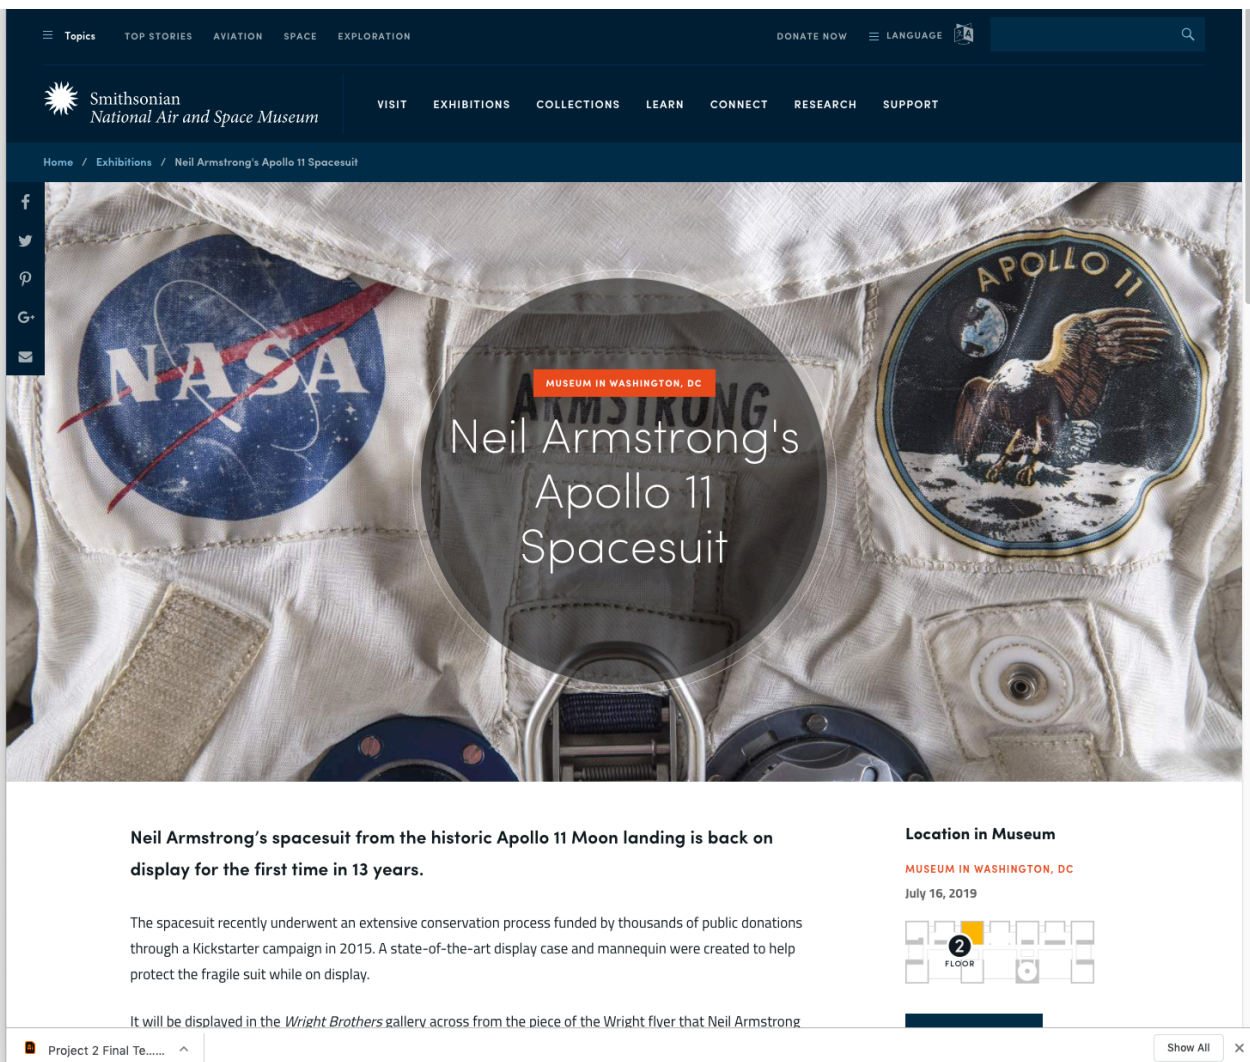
Topics TOP STORIES AVIATION SPACE EXPLORATION DONATE NOW LANGUAGE

Smithsonian
National Air and Space Museum

VISIT EXHIBITIONS COLLECTIONS LEARN CONNECT RESEARCH SUPPORT

Home / Exhibitions / Neil Armstrong's Apollo 11 Spacesuit

NASA

APOLLO 11

ARMSTRONG

MUSEUM IN WASHINGTON, DC

Neil Armstrong's Apollo 11 Spacesuit

Neil Armstrong's spacesuit from the historic Apollo 11 Moon landing is back on display for the first time in 13 years.

The spacesuit recently underwent an extensive conservation process funded by thousands of public donations through a Kickstarter campaign in 2015. A state-of-the-art display case and mannequin were created to help protect the fragile suit while on display.

It will be displayed in the *Wright Brothers* gallery across from the piece of the Wright flyer that Neil Armstrong

Location in Museum

MUSEUM IN WASHINGTON, DC

July 16, 2019

2
FLOOR

Project 2 Final Te......

Show All